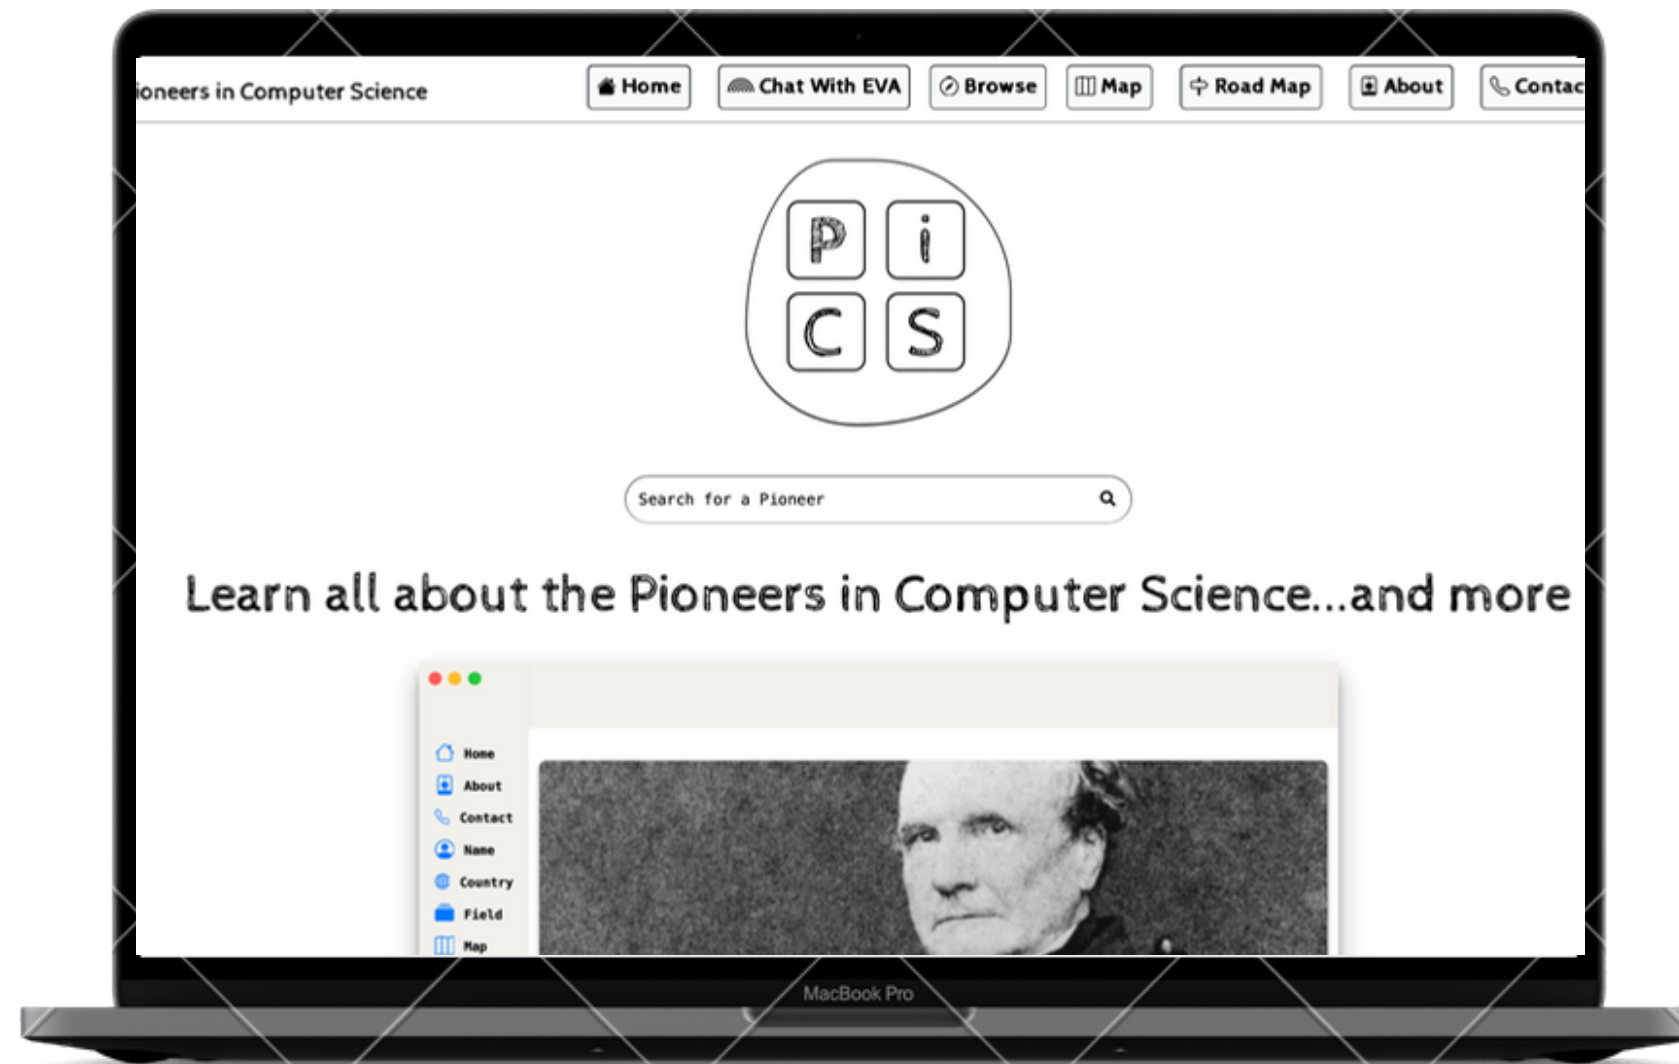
ioneers in Computer Science

Home
Chat With EVA
Browse
Map
Road Map
About
Contac

P i
C S

Search for a Pioneer

Learn all about the Pioneers in Computer Science...and more

Home
About
Contact
Name
Country
Field
Map

MacBook Pro